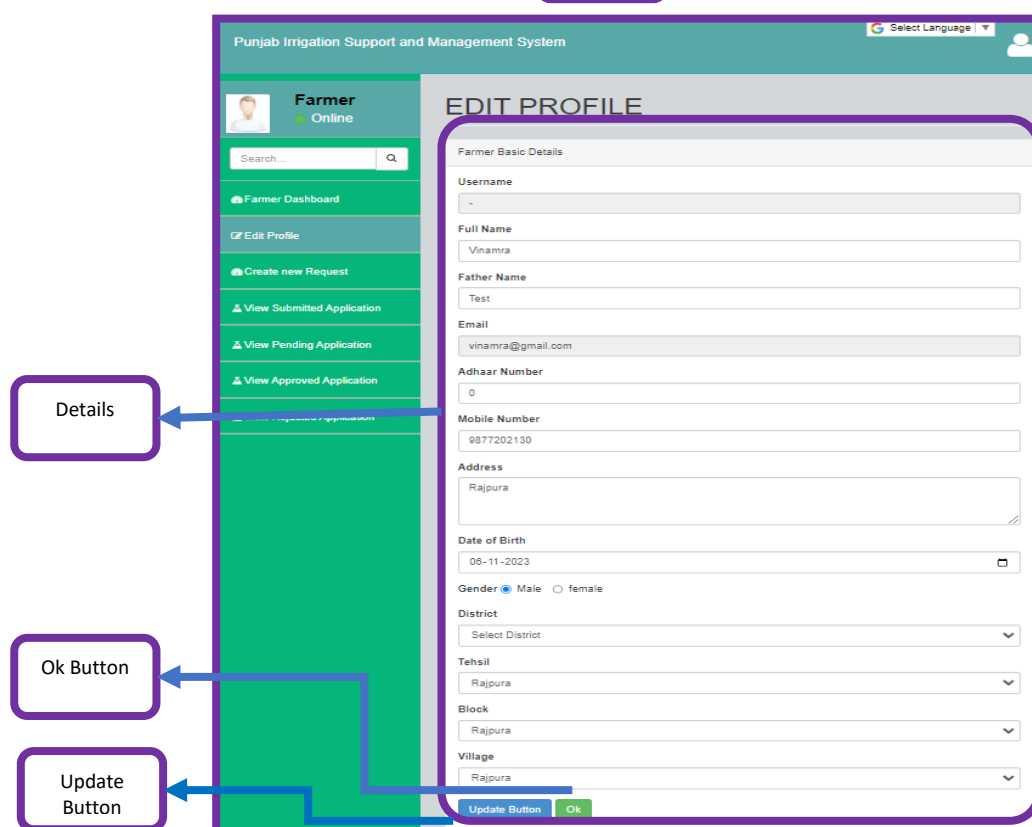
Punjab Irrigation Support and Management System

Select Language

Farmer
Online

Search...

Farmer Dashboard
Edit Profile
Create new Request
View Submitted Application
View Pending Application
View Approved Application
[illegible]

EDIT PROFILE

Farmer Basic Details

Username
-
Full Name
Vinamra
Father Name
Test
Email
vinamra@gmail.com
Adhaar Number
0
Mobile Number
9877202130
Address
Rajpura
Date of Birth
08-11-2023
Gender Male female
District
Select District
Tehsil
Rajpura
Block
Rajpura
Village
Rajpura

Update Button Ok

Details

Ok Button

Update Button